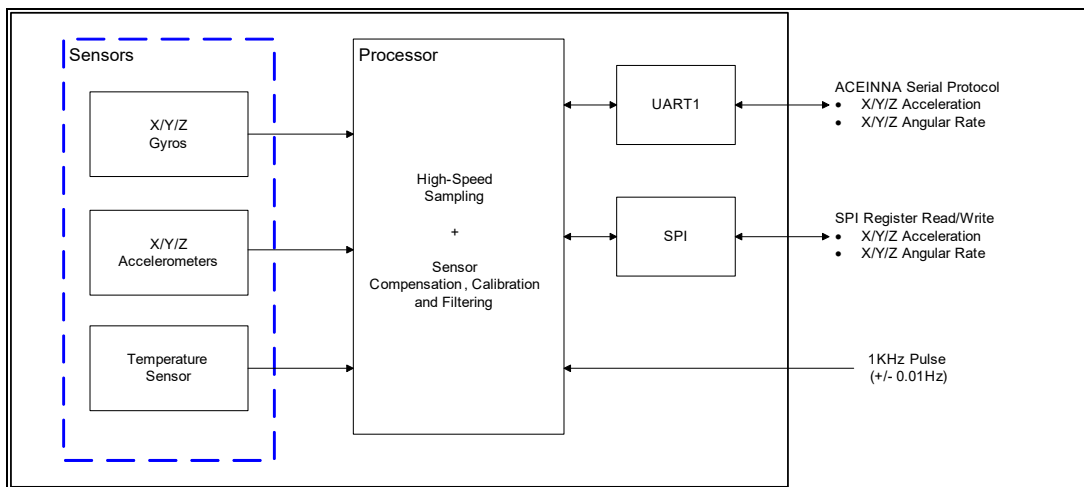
Sensors

X/Y/Z
Gyros

X/Y/Z
Accelerometers

Temperature
Sensor

Processor

High-Speed
Sampling

+

Sensor
Compensation , Calibration
and Filtering

UART1

SPI

ACEINNA Serial Protocol
• X/Y/Z Acceleration
• X/Y/Z Angular Rate

SPI Register Read/Write
• X/Y/Z Acceleration
• X/Y/Z Angular Rate

1KHz Pulse
(+/- 0.01Hz)